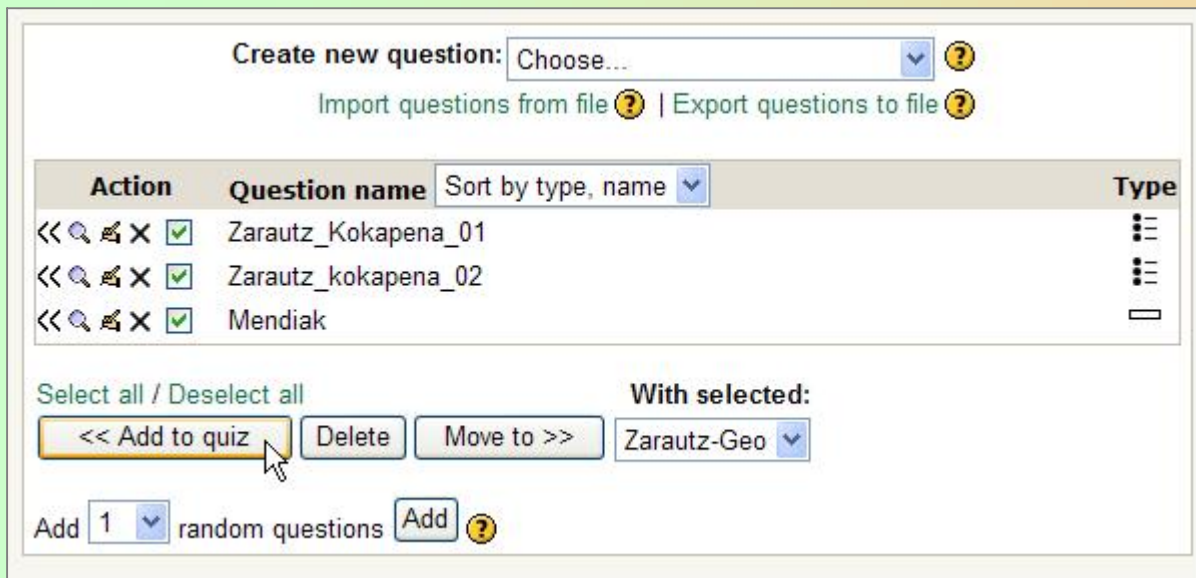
Create new question: Choose...

Import questions from file | Export questions to file

| Action | Question name Sort by type, name | Type |
|---|---|---|
| | Zarautz_Kokapena_01 | |
| | Zarautz_kokapena_02 | |
| | Mendiak | |

Select all / Deselect all

With selected:

<< Add to quiz  Delete  Move to >>  Zarautz-Geo

Add 1 random questions Add